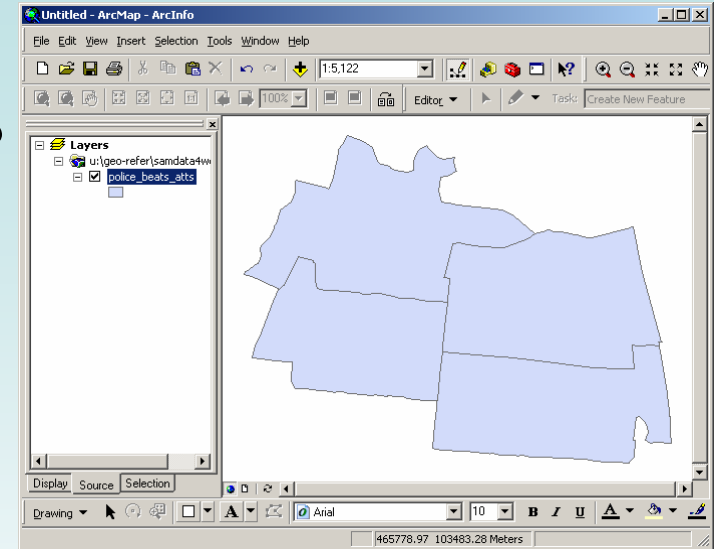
Untitled - ArcMap - ArcInfo

File Edit View Insert Selection Tools Window Help

1:5,122

100%

Editor ▾

Task: Create New Feature

Layers

u:\geo-refer\samdata4w

police_beats_atts

Display Source Selection

Drawing ▾

Arial

10

B I U A

465778.97 103483.28 Meters